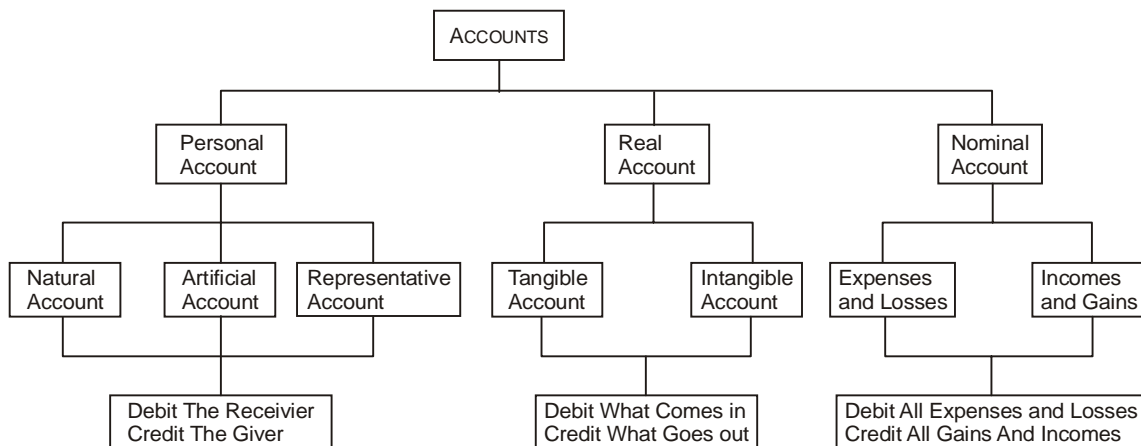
ACCOUNTS

Personal Account

Real Account

Nominal Account

Natural Account

Artificial Account

Representative Account

Tangible Account

Intangible Account

Expenses and Losses

Incomes and Gains

Debit The Receivier
Credit The Giver

Debit What Comes in
Credit What Goes out

Debit All Expenses and Losses
Credit All Gains And Incomes